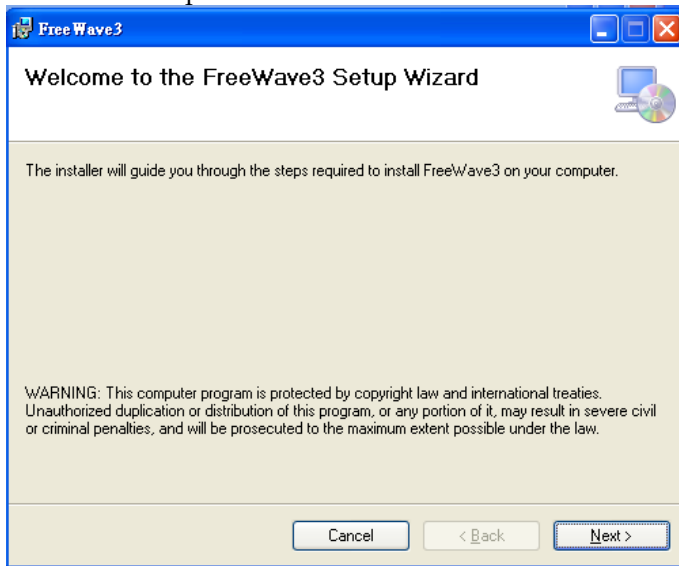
Free Wave3

Welcome to the FreeWave3 Setup Wizard

The installer will guide you through the steps required to install FreeWave3 on your computer.

WARNING: This computer program is protected by copyright law and international treaties. Unauthorized duplication or distribution of this program, or any portion of it, may result in severe civil or criminal penalties, and will be prosecuted to the maximum extent possible under the law.

Cancel

< Back

Next >